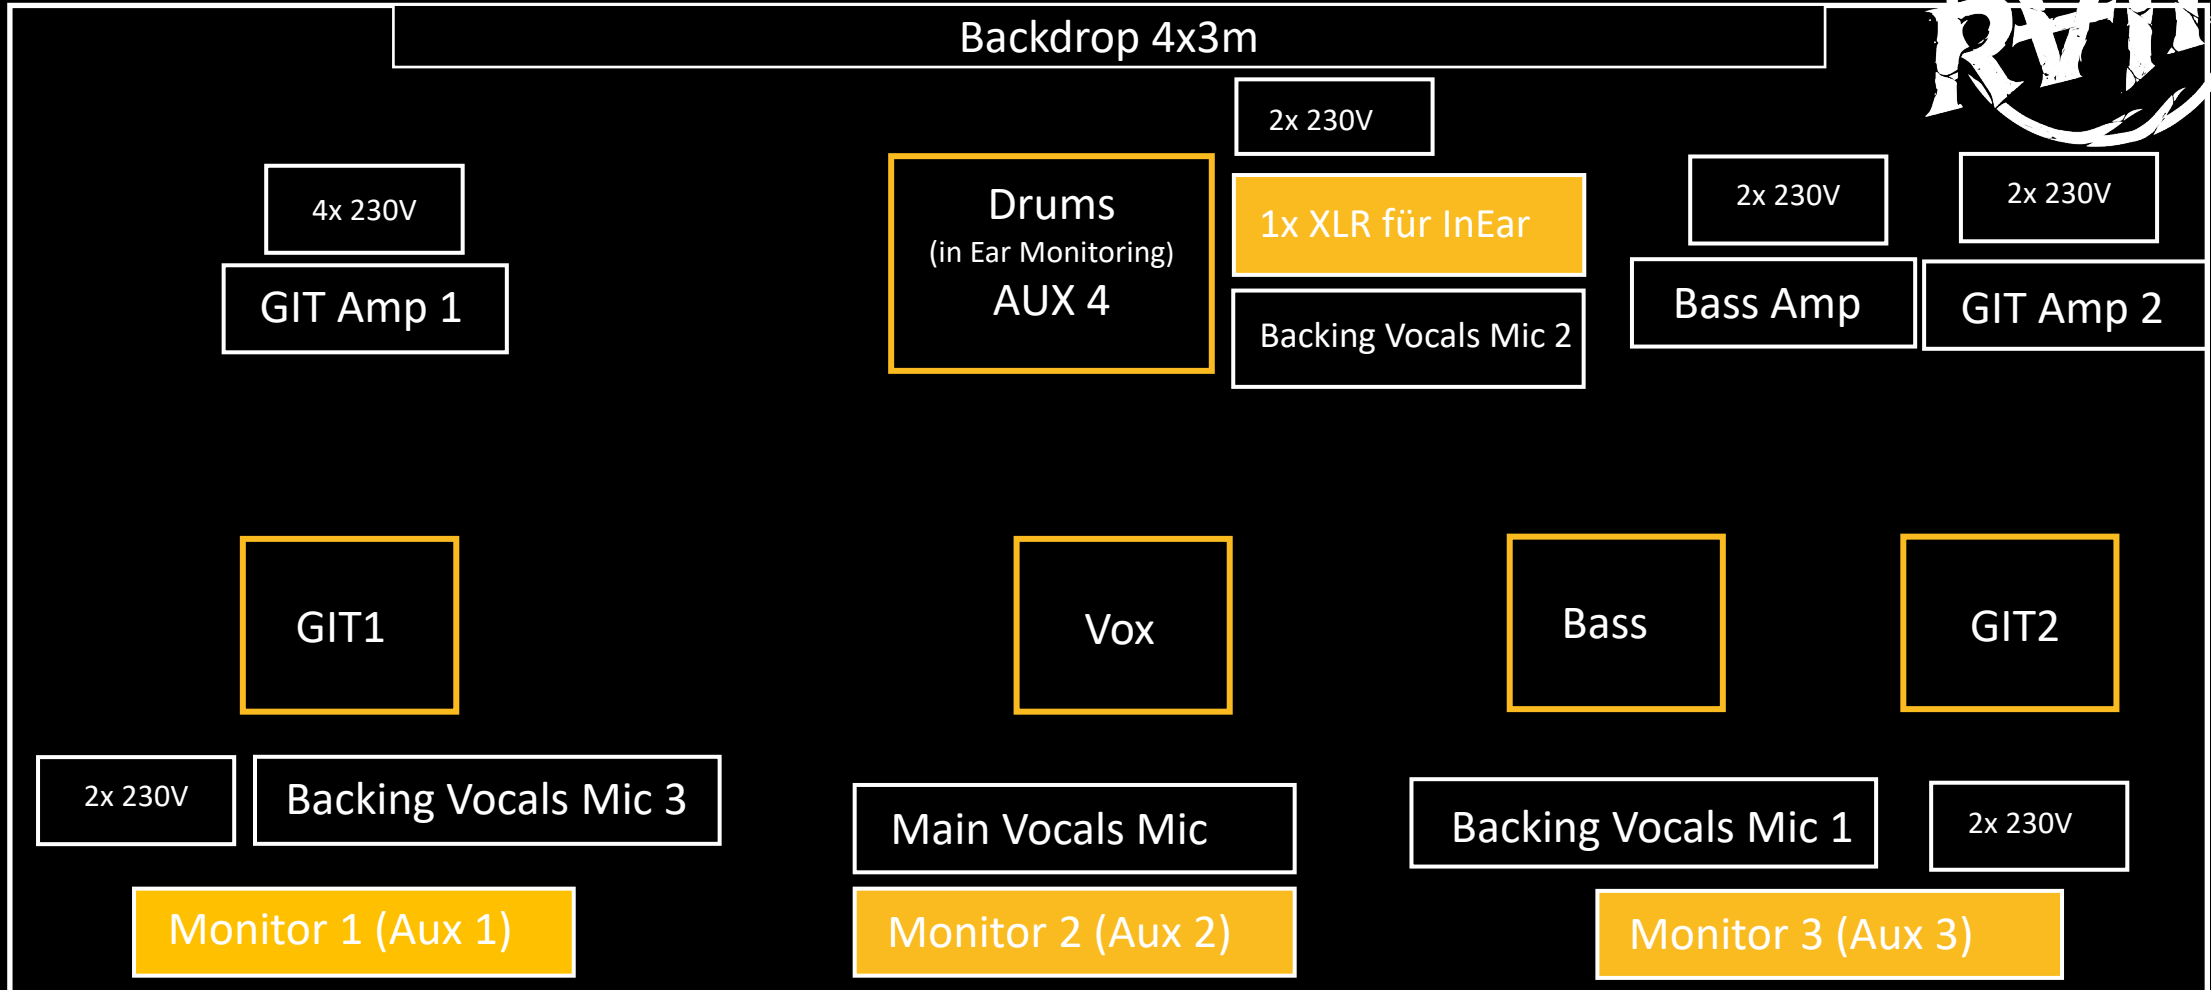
Backdrop 4x3m

RVH

2x 230V

4x 230V

Drums
(in Ear Monitoring)
AUX 4

1x XLR für InEar

2x 230V

2x 230V

GIT Amp 1

Backing Vocals Mic 2

Bass Amp

GIT Amp 2

GIT1

Vox

Bass

GIT2

2x 230V

Backing Vocals Mic 3

Main Vocals Mic

Backing Vocals Mic 1

2x 230V

Monitor 1 (Aux 1)

Monitor 2 (Aux 2)

Monitor 3 (Aux 3)